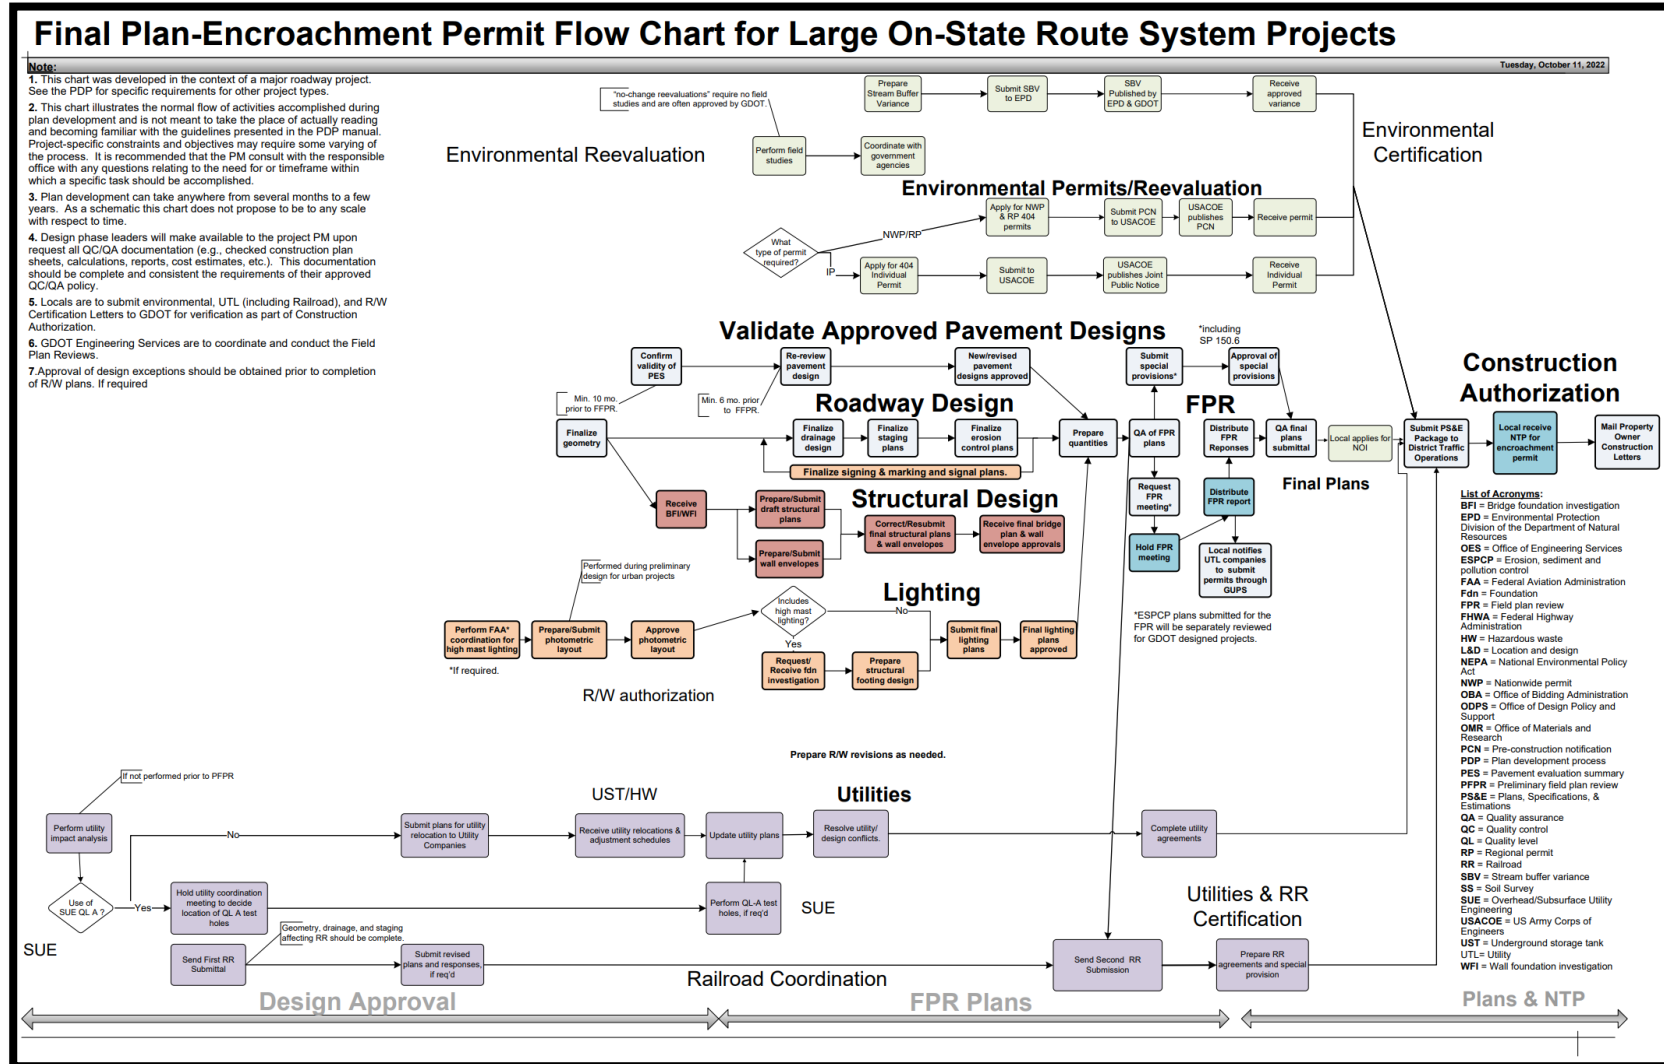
Final Plan-Encroachment Permit Flow Chart for Large On-State Route System Projects

Tuesday, October 11, 2022

Note:
1. This chart was developed in the context of a major roadway project. See the PDP for specific requirements for other project types.
2. This chart illustrates the normal flow of activities accomplished during plan development and is not meant to take the place of actually reading and becoming familiar with the guidelines presented in the PDP manual. Project-specific constraints and objectives may require some varying of the process. It is recommended that the PM consult with the responsible office with any questions relating to the need for or timeframe within which a specific task should be accomplished.
3. Plan development can take anywhere from several months to a few years. As a schematic this chart does not propose to be to any scale with respect to time.
4. Design phase leaders will make available to the project PM upon request all QC/QA documentation (e.g., checked construction plan sheets, calculations, reports, cost estimates, etc.). This documentation should be complete and consistent the requirements of their approved QC/QA policy.
5. Locals are to submit environmental, UTL (including Railroad), and R/W Certification Letters to GDOT for verification as part of Construction Authorization.
6. GDOT Engineering Services are to coordinate and conduct the Field Plan Reviews.
7. Approval of design exceptions should be obtained prior to completion of R/W plans. If required

"no-change reevaluations" require no field studies and are often approved by GDOT.
Environmental Reevaluation
Perform field studies
Coordinate with government agencies
Prepare Stream Buffer Variance
Submit SBV to EPD
SBV Published by EPD & GDOT
Receive approved variance
Environmental Certification
Environmental Permits/Reevaluation
What type of permit required?
NWP/RP
IP
Apply for NWP & RP 404 permits
Submit PCN to USACOE
USACOE publishes PCN
Receive permit
Apply for 404 Individual Permit
Submit to USACOE
USACOE publishes Joint Public Notice
Receive Individual Permit

Validate Approved Pavement Designs
*including SP 150.6
Confirm validity of PES
Min. 10 mo. prior to FFPR.
Re-review pavement design
Min. 6 mo. prior to FFPR.
New/revised pavement designs approved
Submit special provisions*
Approval of special provisions
Roadway Design
FPR
Finalize geometry
Finalize drainage design
Finalize staging plans
Finalize erosion control plans
Prepare quantities
QA of FPR plans
Distribute FPR Reponses
QA final plans submittal
Local applies for NOI
Submit PS&E Package to District Traffic Operations
Local receive NTP for encroachment permit
Mail Property Owner Construction Letters
Construction Authorization
Finalize signing & marking and signal plans.
Final Plans
Request FPR meeting*
Distribute FPR report
Hold FPR meeting
Local notifies UTL companies to submit permits through GUPS
*ESPCP plans submitted for the FPR will be separately reviewed for GDOT designed projects.
Structural Design
Receive BFI/WFI
Prepare/Submit draft structural plans
Correct/Resubmit final structural plans & wall envelopes
Receive final bridge plan & wall envelope approvals
Prepare/Submit wall envelopes
Performed during preliminary design for urban projects
Lighting
Perform FAA* coordination for high mast lighting
Prepare/Submit photometric layout
Approve photometric layout
Includes high mast lighting?
No
Yes
Submit final lighting plans
Final lighting plans approved
Request/ Receive fdn investigation
Prepare structural footing design
*If required.
R/W authorization
Prepare R/W revisions as needed.

List of Acronyms:
BFI = Bridge foundation investigation
EPD = Environmental Protection Division of the Department of Natural Resources
OES = Office of Engineering Services
ESPCP = Erosion, sediment and pollution control
FAA = Federal Aviation Administration
Fdn = Foundation
FPR = Field plan review
FHWA = Federal Highway Administration
HW = Hazardous waste
L&D = Location and design
NEPA = National Environmental Policy Act
NWP = Nationwide permit
OBA = Office of Bidding Administration
ODPS = Office of Design Policy and Support
OMR = Office of Materials and Research
PCN = Pre-construction notification
PDP = Plan development process
PES = Pavement evaluation summary
PFPR = Preliminary field plan review
PS&E = Plans, Specifications, & Estimations
QA = Quality assurance
QC = Quality control
QL = Quality level
RP = Regional permit
RR = Railroad
SBV = Stream buffer variance
SS = Soil Survey
SUE = Overhead/Subsurface Utility Engineering
USACOE = US Army Corps of Engineers
UST = Underground storage tank
UTL= Utility
WFI = Wall foundation investigation

If not performed prior to PFPR
Perform utility impact analysis
No
UST/HW
Utilities
Submit plans for utility relocation to Utility Companies
Receive utility relocations & adjustment schedules
Update utility plans
Resolve utility/ design conflicts.
Complete utility agreements
Use of SUE QL A ?
Yes
Hold utility coordination meeting to decide location of QL A test holes
Perform QL-A test holes, if req'd
SUE
SUE
Utilities & RR Certification
Geometry, drainage, and staging affecting RR should be complete.
Send First RR Submittal
Submit revised plans and responses, if req'd
Railroad Coordination
Send Second RR Submission
Prepare RR agreements and special provision
Design Approval
FPR Plans
Plans & NTP